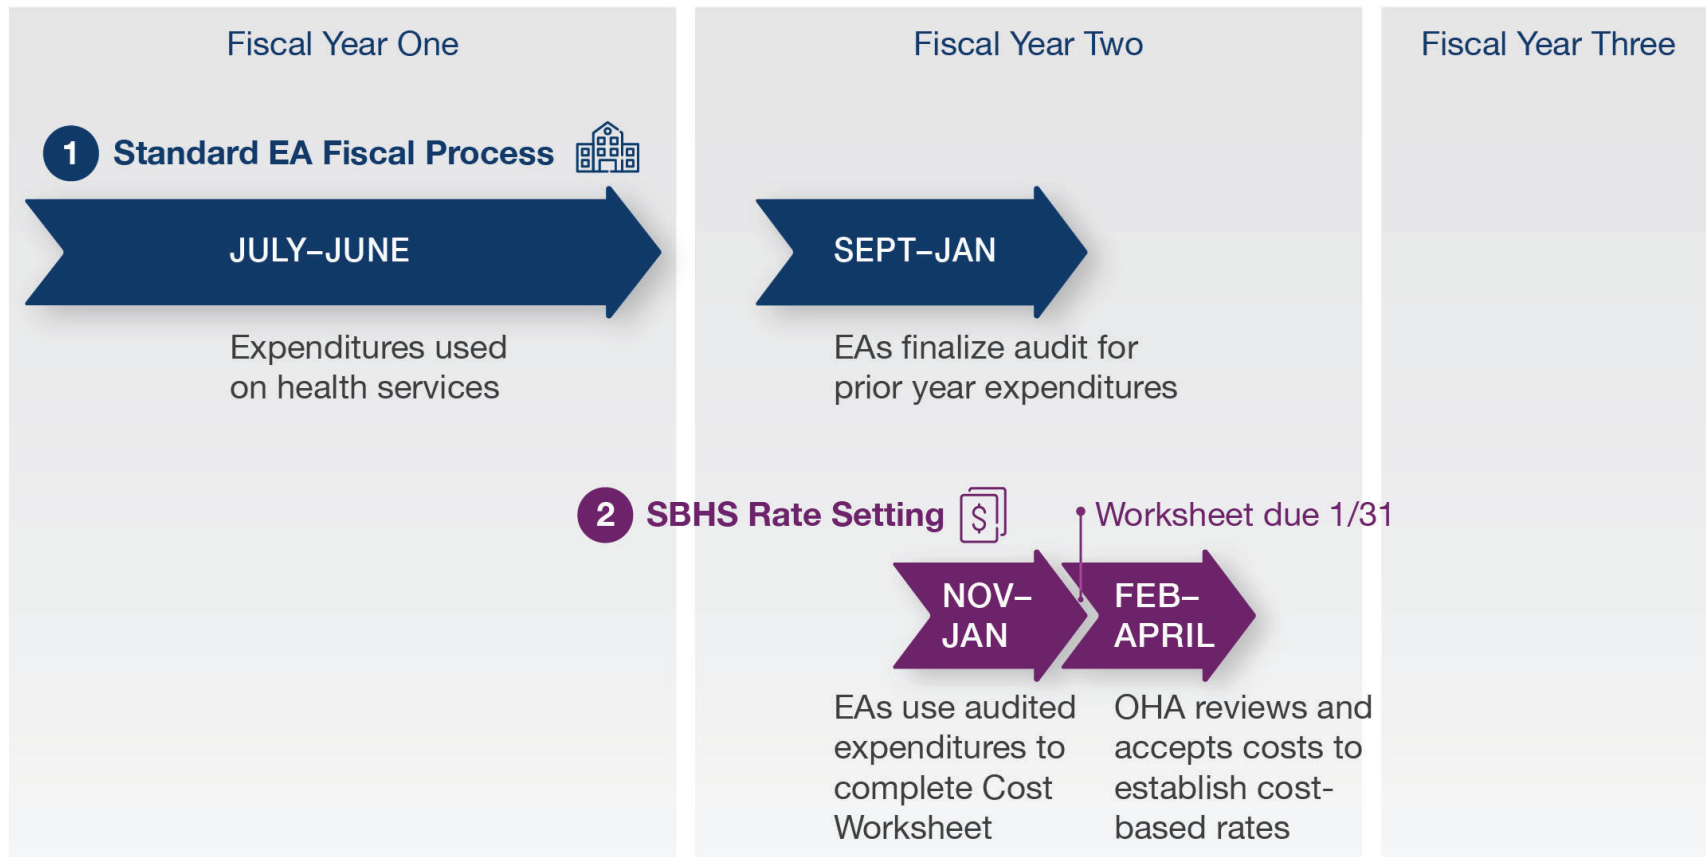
Fiscal Year One

Fiscal Year Two

Fiscal Year Three

1 Standard EA Fiscal Process

JULY–JUNE

Expenditures used on health services

SEPT–JAN

EAs finalize audit for prior year expenditures

2 SBHS Rate Setting

Worksheet due 1/31

NOV–JAN

EAs use audited expenditures to complete Cost Worksheet

FEB–APRIL

OHA reviews and accepts costs to establish cost-based rates